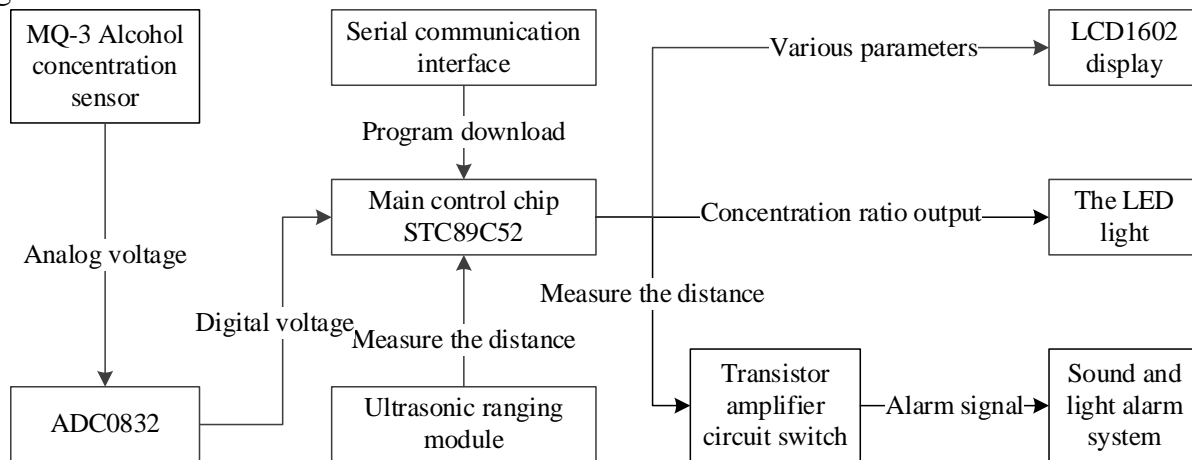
MQ-3 Alcohol concentration sensor

Analog voltage

ADC0832

Digital voltage

Serial communication interface

Program download

Main control chip STC89C52

Measure the distance

Ultrasonic ranging module

Various parameters

LCD1602 display

Concentration ratio output

The LED light

Measure the distance

Transistor amplifier circuit switch

Alarm signal

Sound and light alarm system